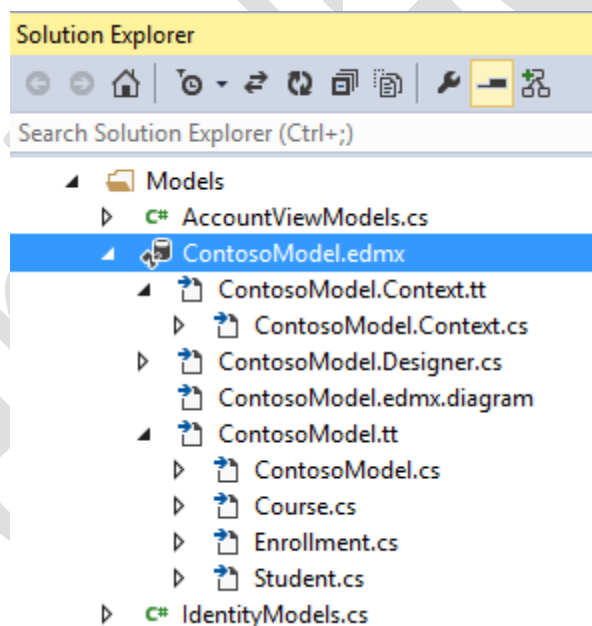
Solution Explorer

Search Solution Explorer (Ctrl+;)

Models
C# AccountViewModels.cs
ContosoModel.edmx
ContosoModel.Context.tt
ContosoModel.Context.cs
ContosoModel.Designer.cs
ContosoModel.edmx.diagram
ContosoModel.tt
ContosoModel.cs
Course.cs
Enrollment.cs
Student.cs
C# IdentityModels.cs